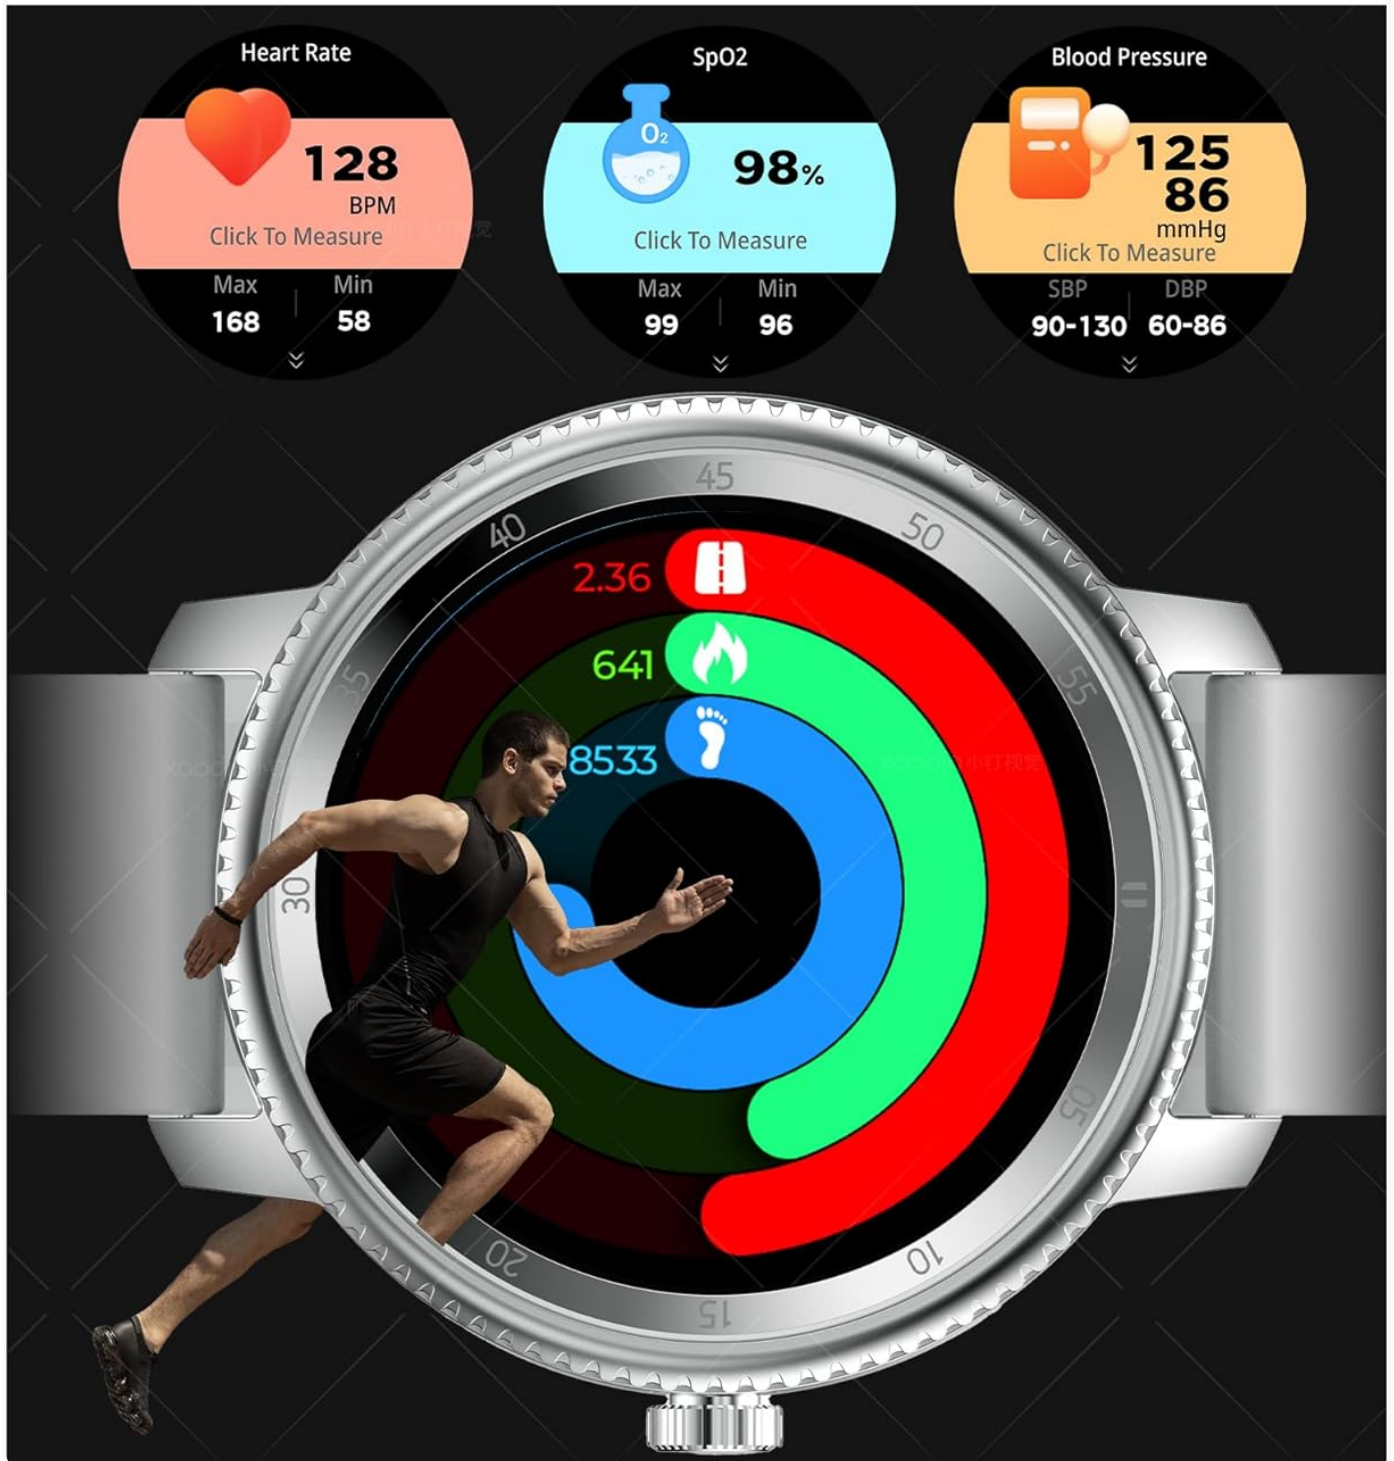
Heart Rate
128
BPM
Click To Measure
Max 168
Min 58

SpO2
$O_2$
98%
Click To Measure
Max 99
Min 96

Blood Pressure
125
86
mmHg
Click To Measure
SBP 90-130
DBP 60-86

45
50
55
05
10
15
20
30
35
40

2.36
641
8533